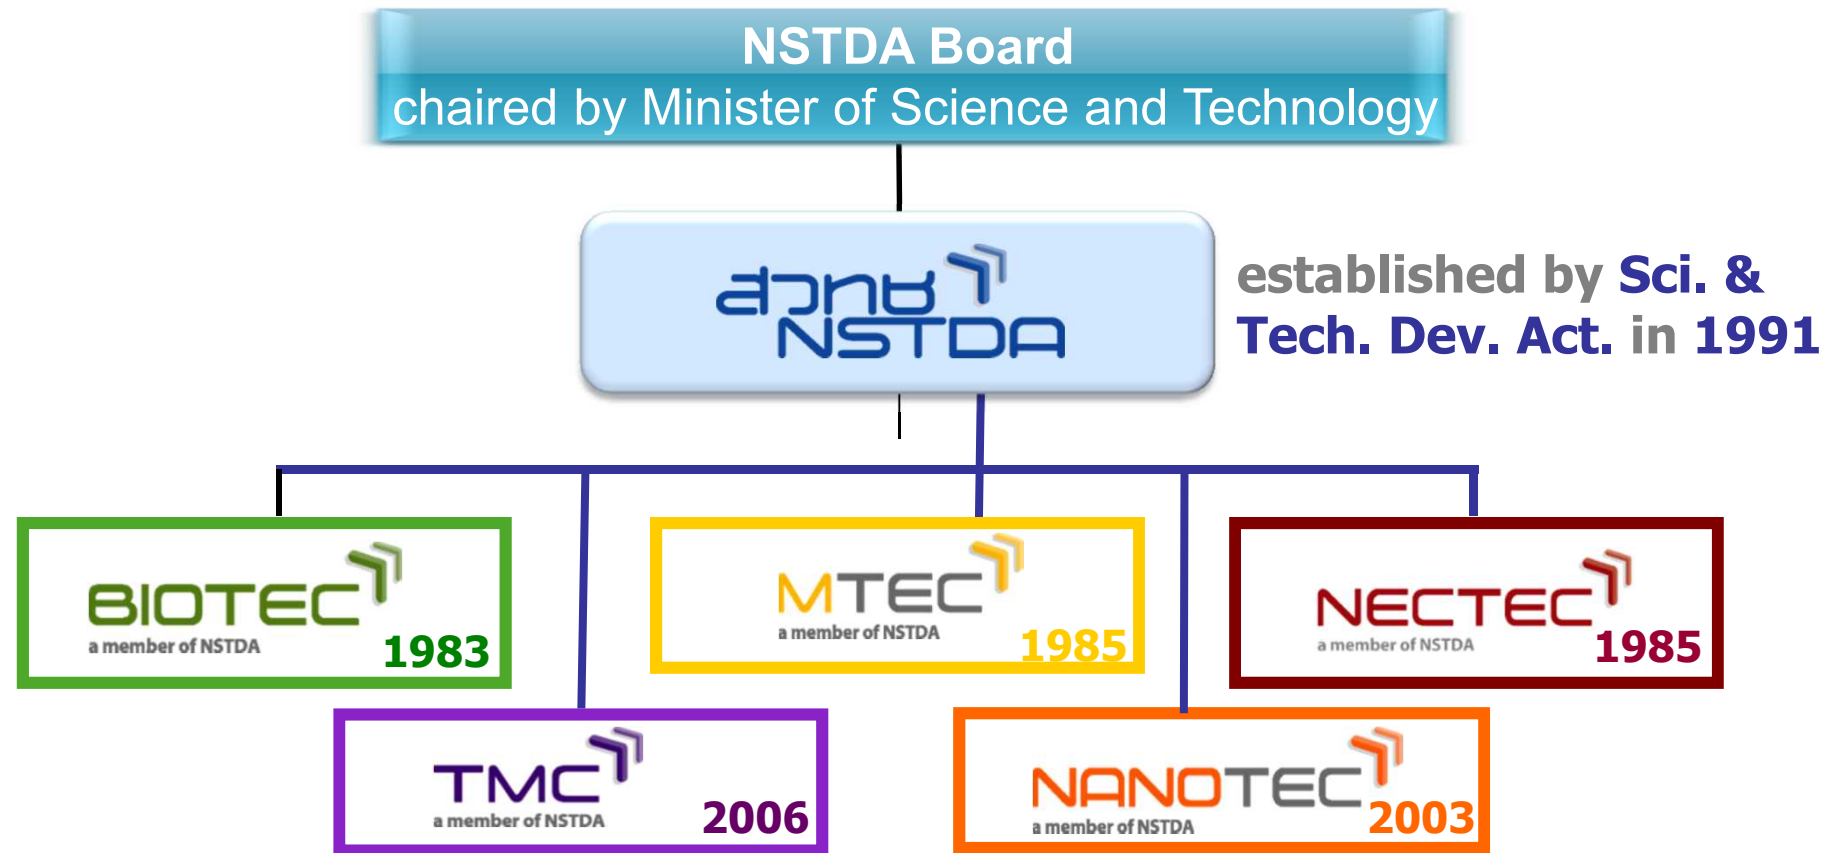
NSTDA Board
chaired by Minister of Science and Technology

สวทช
NSTDA

established by Sci. & Tech. Dev. Act. in 1991

BIOTEC
a member of NSTDA
1983

MTEC
a member of NSTDA
1985

NECTEC
a member of NSTDA
1985

TMC
a member of NSTDA
2006

NANOTEC
a member of NSTDA
2003